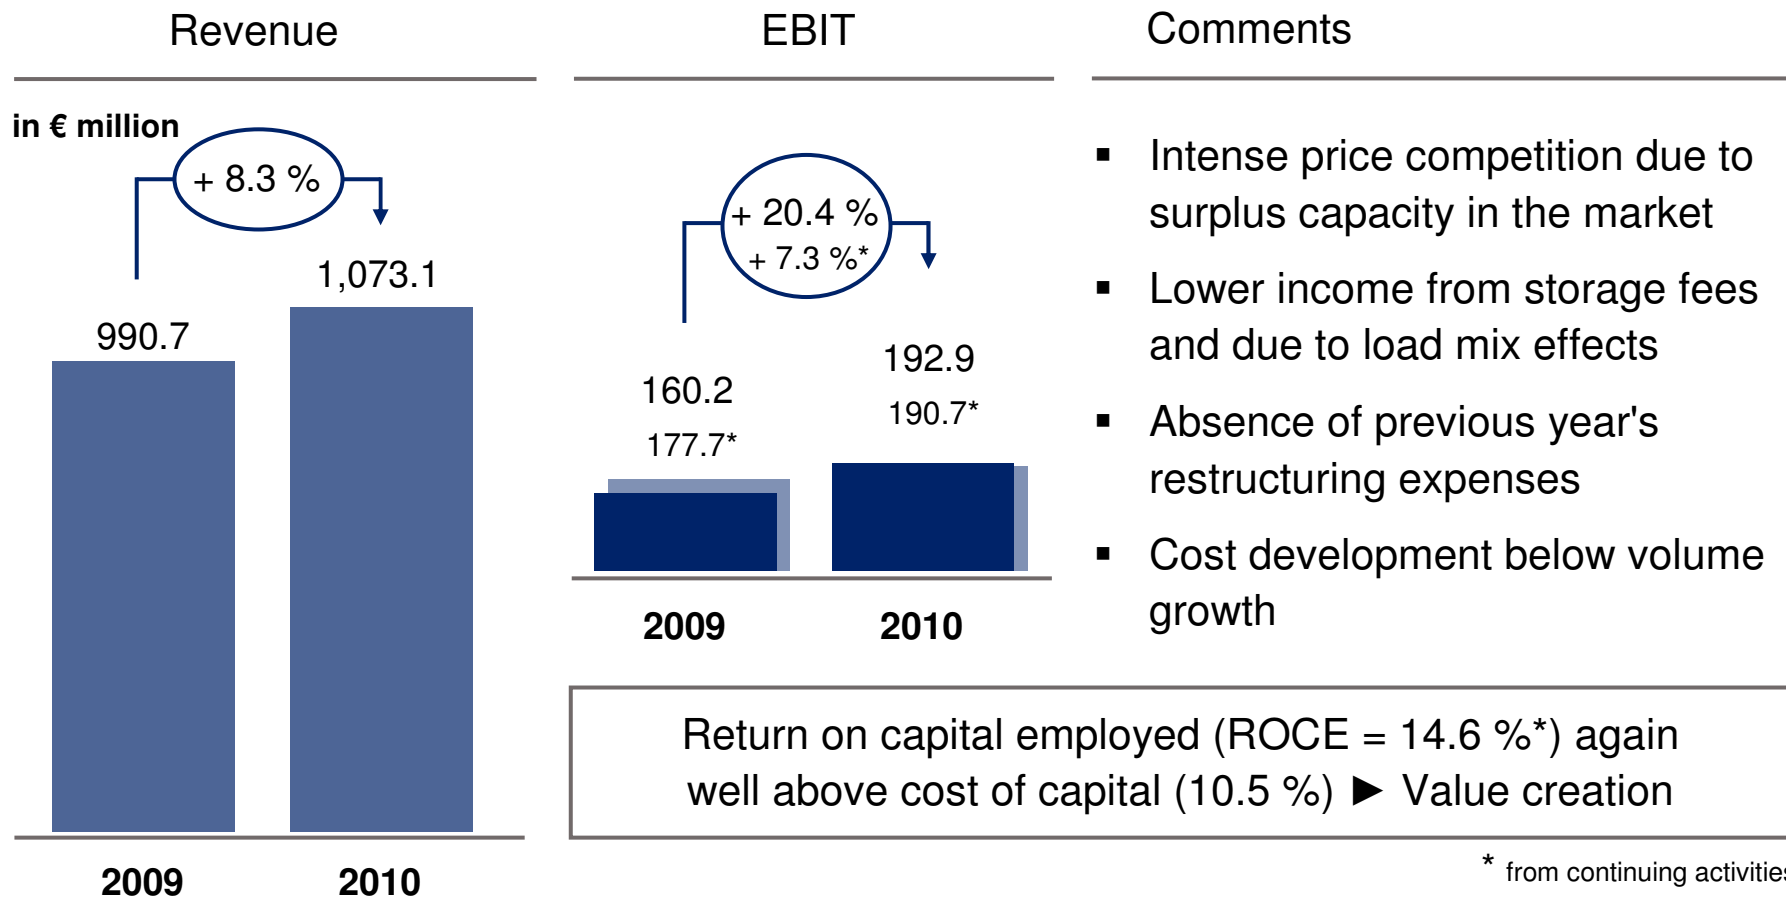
Revenue

in € million

+ 8.3 %

990.7

1,073.1

2009

2010

EBIT

+ 20.4 %
+ 7.3 %*

160.2
177.7*

192.9
190.7*

2009

2010

Comments

▪ Intense price competition due to surplus capacity in the market

▪ Lower income from storage fees and due to load mix effects

▪ Absence of previous year's restructuring expenses

▪ Cost development below volume growth

Return on capital employed (ROCE = 14.6 %*) again well above cost of capital (10.5 %) ► Value creation

* from continuing activitie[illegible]